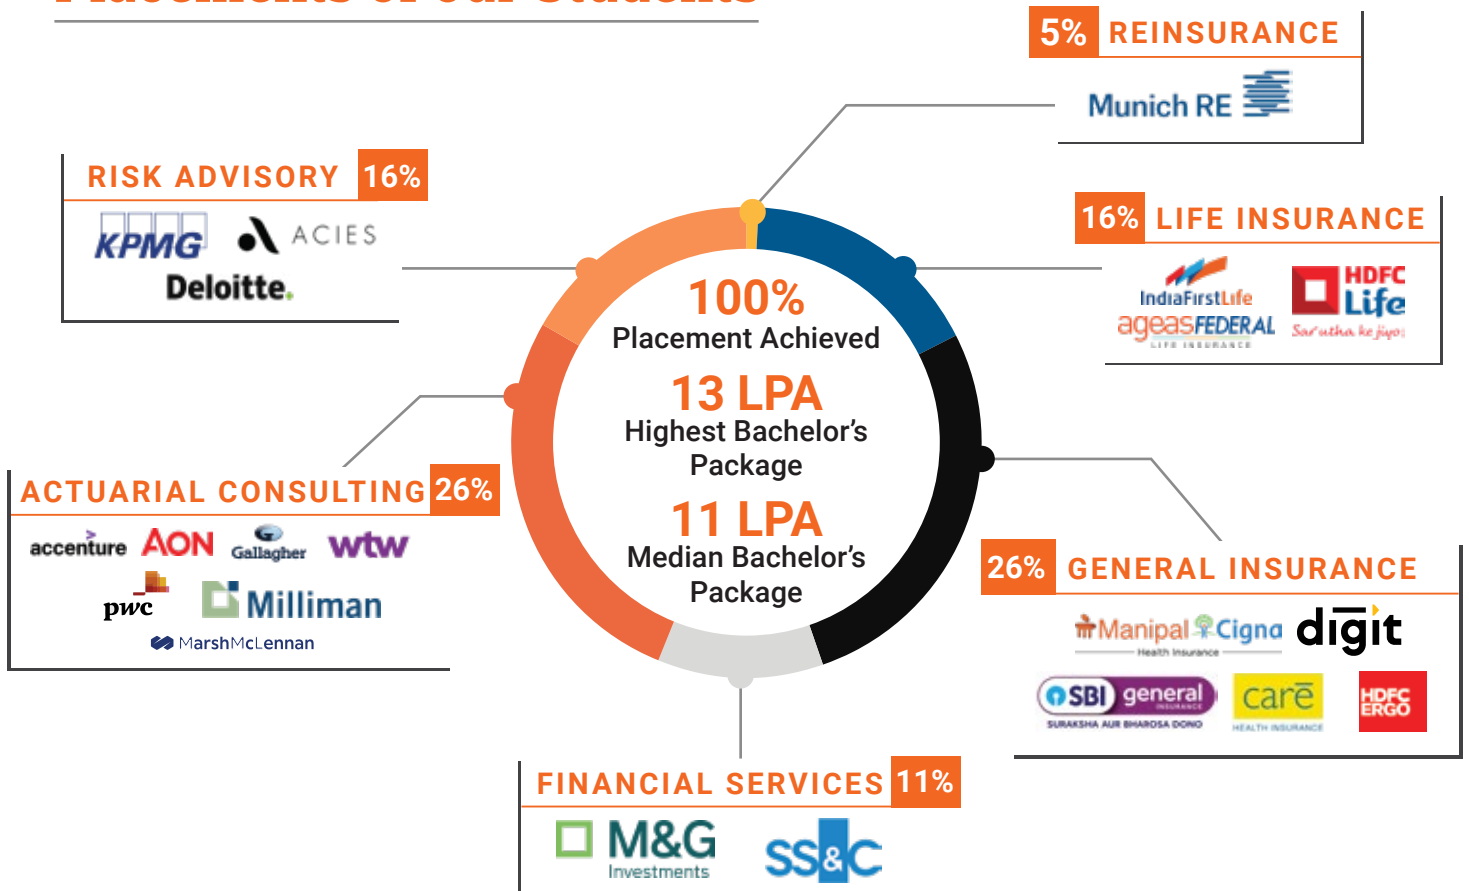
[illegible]

5% REINSURANCE

Munich RE

RISK ADVISORY 16%

KPMG ACIES Deloitte.

16% LIFE INSURANCE

IndiaFirstLife ageasFEDERAL LIFE INSURANCE HDFC Life Sar utha ke jiyo!

100%
Placement Achieved

13 LPA
Highest Bachelor's Package

11 LPA
Median Bachelor's Package

ACTUARIAL CONSULTING 26%

accenture AON Gallagher wtw pwc Milliman MarshMcLennan

26% GENERAL INSURANCE

Manipal Cigna Health Insurance digit SBI general INSURANCE SURAKSHA AUR BHAROSA DONO care HEALTH INSURANCE HDFC ERGO

FINANCIAL SERVICES 11%

M&G Investments SS&C